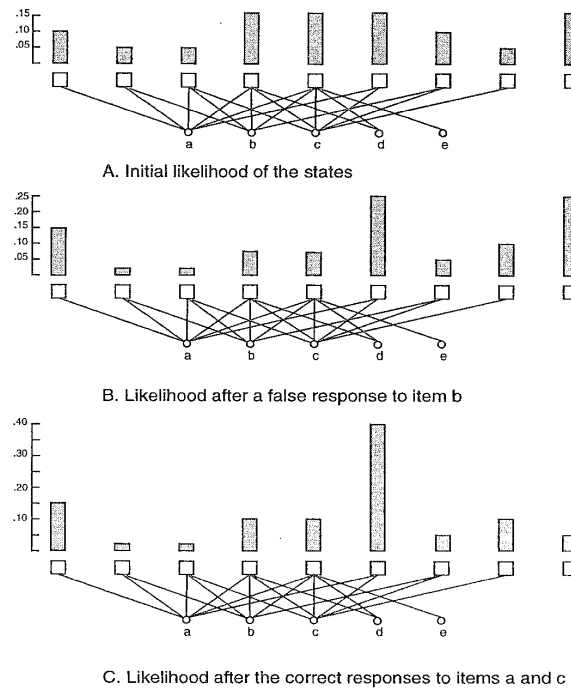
.15
.10
.05

a
b
c
d
e

A. Initial likelihood of the states

.25
.20
.15
.10
.05

a
b
c
d
e

B. Likelihood after a false response to item b

.40
.30
.20
.10

a
b
c
d
e

C. Likelihood after the correct responses to items a and c